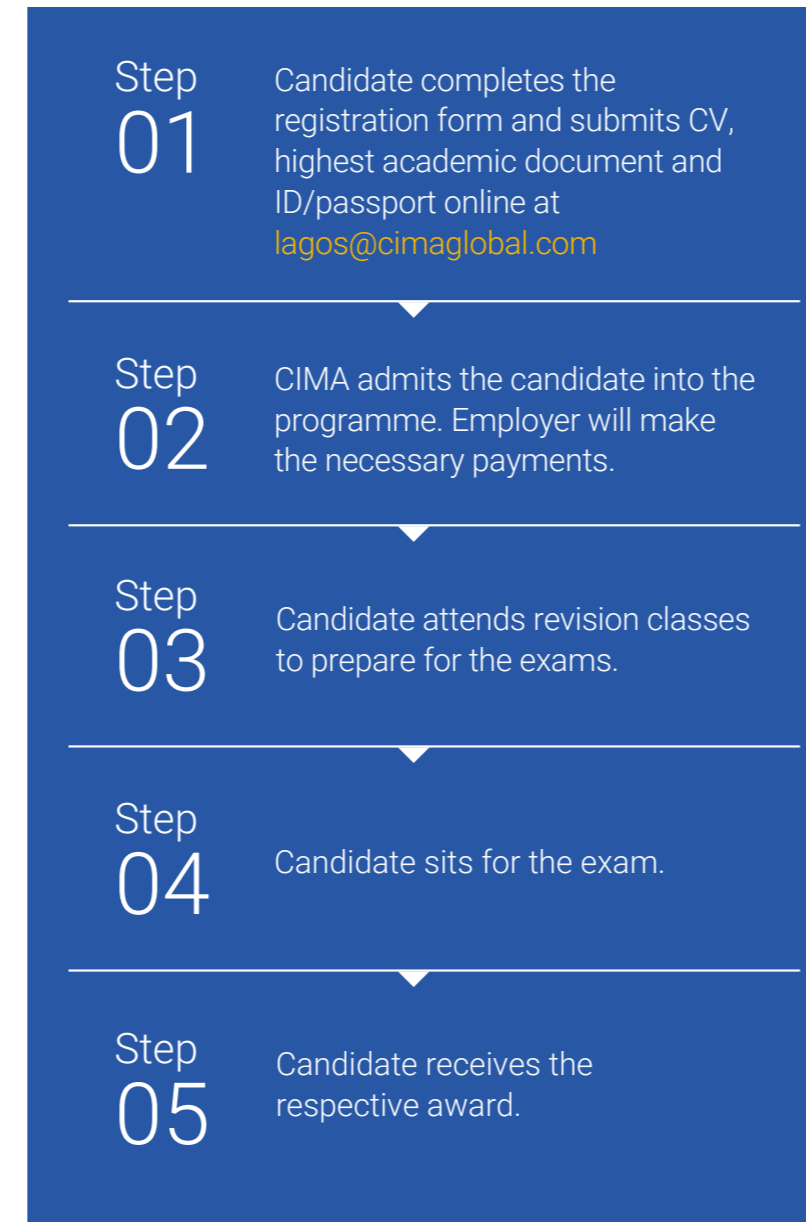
Step
01
Candidate completes the registration form and submits CV, highest academic document and ID/passport online at lagos@cimaglobal.com

Step
02
CIMA admits the candidate into the programme. Employer will make the necessary payments.

Step
03
Candidate attends revision classes to prepare for the exams.

Step
04
Candidate sits for the exam.

Step
05
Candidate receives the respective award.